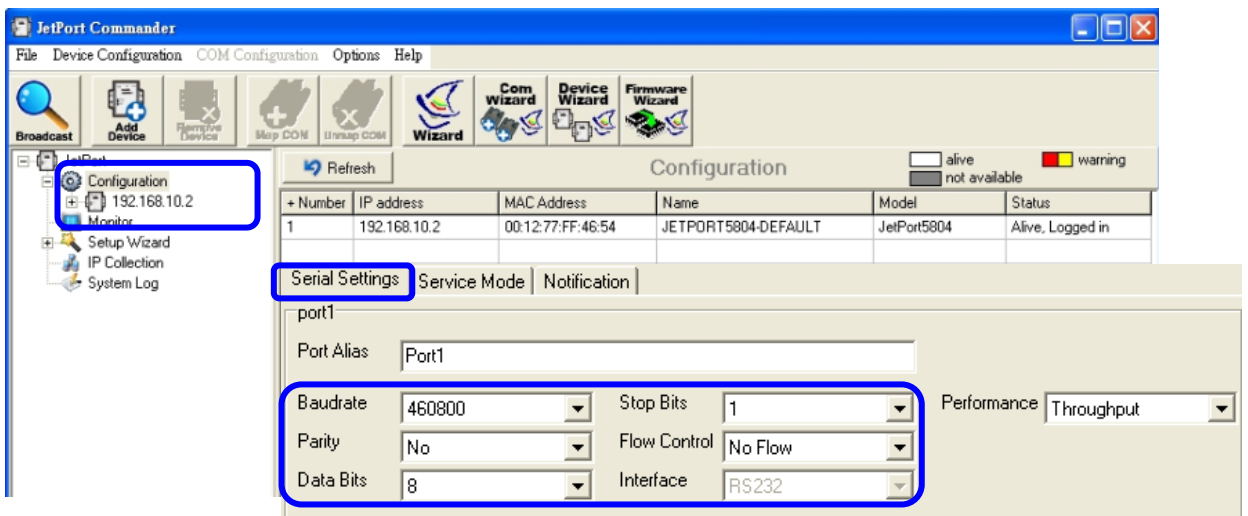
JetPort Commander

File Device Configuration COM Configuration Options Help

Broadcast
Add Device
Remove Device
Map COM
Unmap COM
Wizard
Com Wizard
Device Wizard
Firmware Wizard

JetPort
Configuration
192.168.10.2
Monitor
Setup Wizard
IP Collection
System Log

Refresh
Configuration
alive
warning
not available

| + Number | IP address | MAC Address | Name | Model | Status |
|---|---|---|---|---|---|
| 1 | 192.168.10.2 | 00:12:77:FF:46:54 | JETPORT5804-DEFAULT | JetPort5804 | Alive, Logged in |

Serial Settings
Service Mode
Notification

port1
Port Alias Port1
Baudrate 460800
Stop Bits 1
Performance Throughput
Parity No
Flow Control No Flow
Data Bits 8
Interface RS232